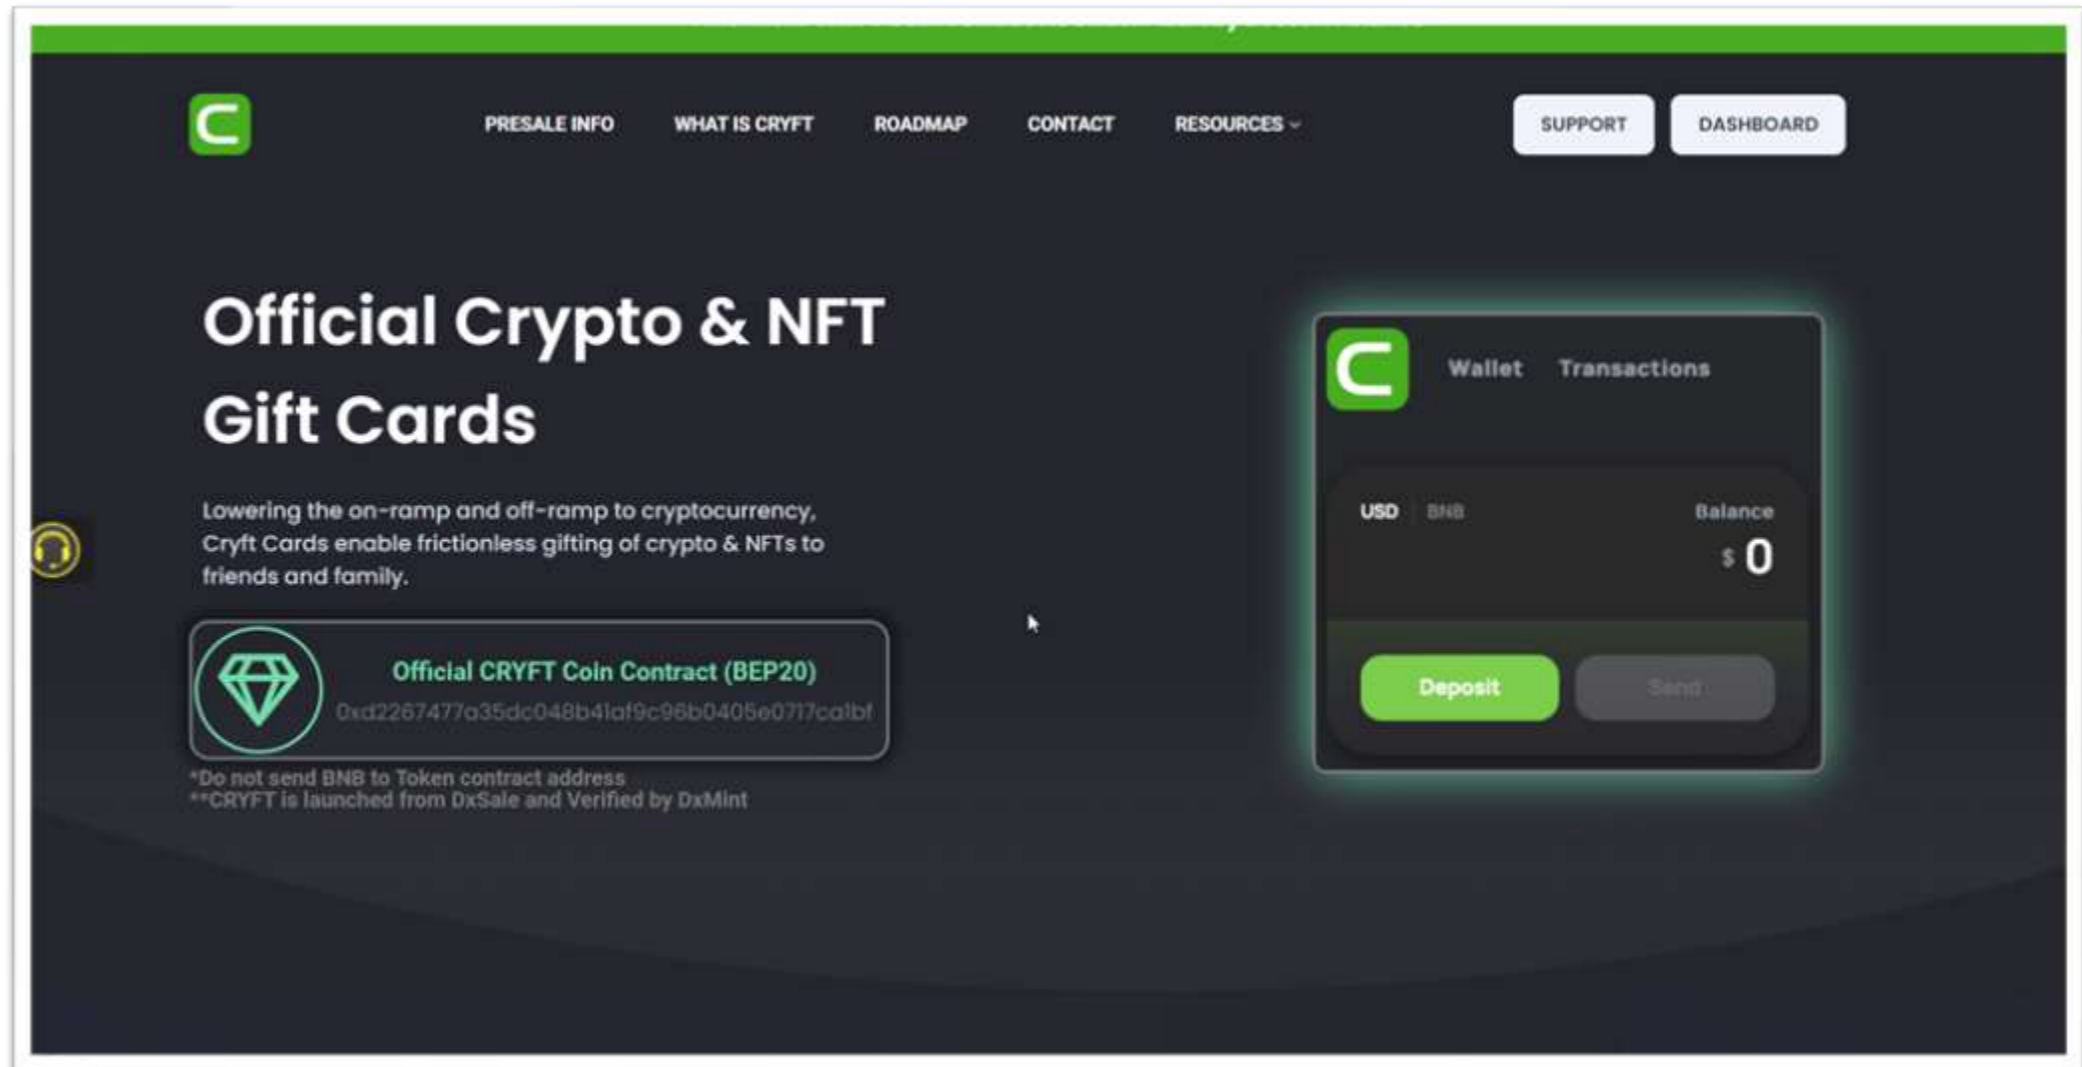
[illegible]

PRESALE INFO WHAT IS CRYFT ROADMAP CONTACT RESOURCES

SUPPORT DASHBOARD

Official Crypto & NFT Gift Cards

Lowering the on-ramp and off-ramp to cryptocurrency, Cryft Cards enable frictionless gifting of crypto & NFTs to friends and family.

Official CRYFT Coin Contract (BEP20)
0xd2267477a35dc048b41af9c96b0405e0717ca1bf

*Do not send BNB to Token contract address
**CRYFT is launched from DxSale and Verified by DxMint

Wallet Transactions

USD BNB

Balance
$ 0

Deposit Send